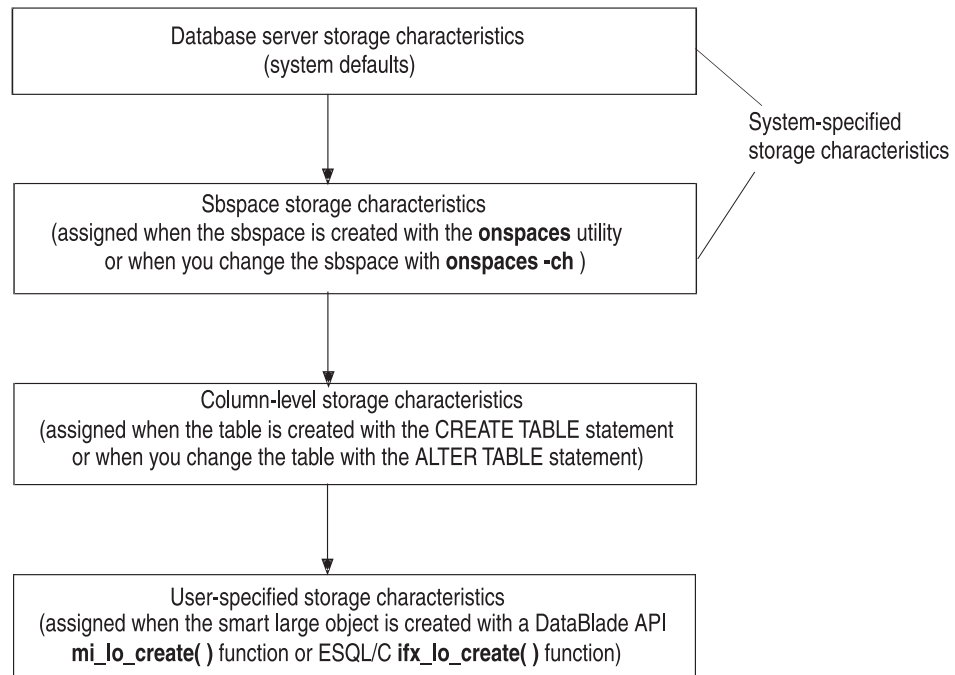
Database server storage characteristics
(system defaults)

System-specified storage characteristics

Sbspace storage characteristics
(assigned when the sbspace is created with the **onspaces** utility or when you change the sbspace with **onspaces -ch** )

Column-level storage characteristics
(assigned when the table is created with the CREATE TABLE statement or when you change the table with the ALTER TABLE statement)

User-specified storage characteristics
(assigned when the smart large object is created with a DataBlade API **mi_lo_create( )** function or ESQL/C **ifx_lo_create( )** function)